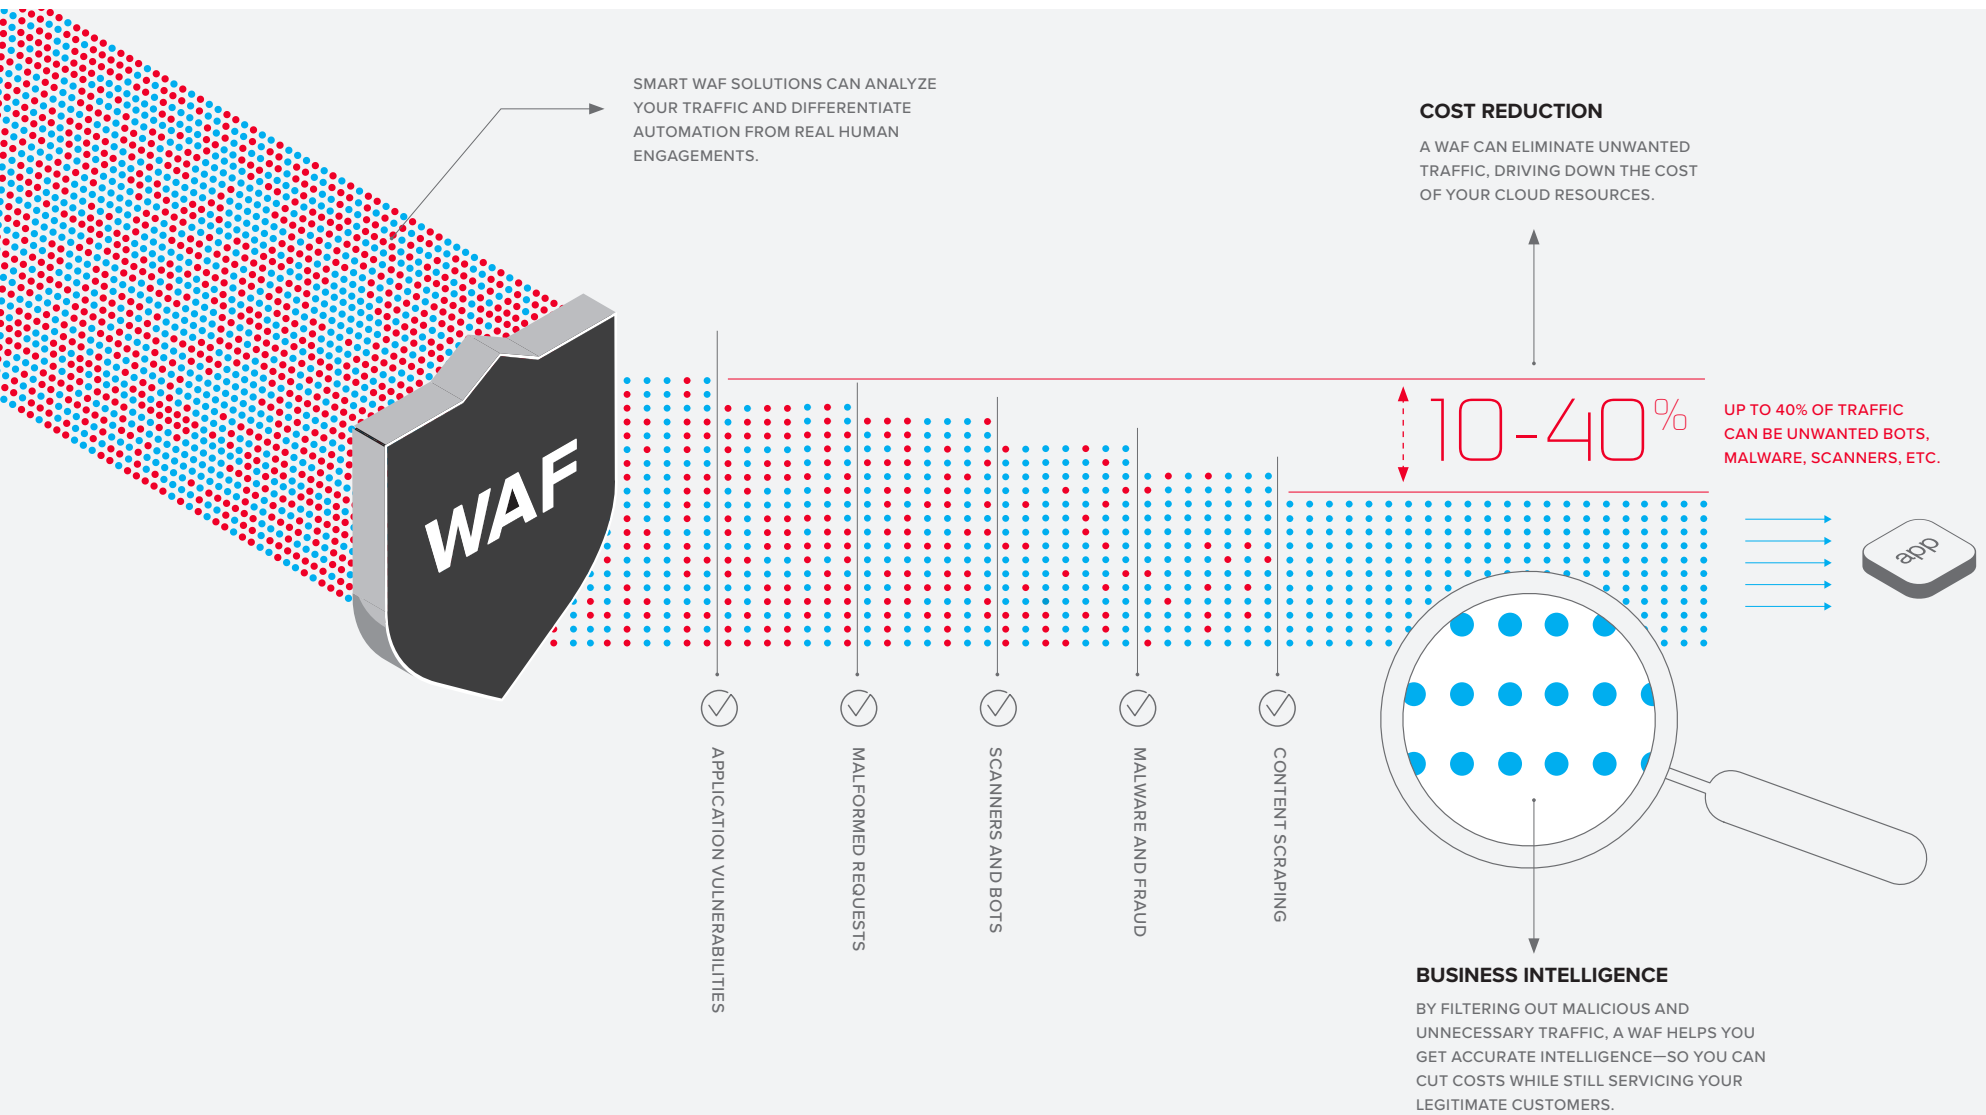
SMART WAF SOLUTIONS CAN ANALYZE YOUR TRAFFIC AND DIFFERENTIATE AUTOMATION FROM REAL HUMAN ENGAGEMENTS.

COST REDUCTION

A WAF CAN ELIMINATE UNWANTED TRAFFIC, DRIVING DOWN THE COST OF YOUR CLOUD RESOURCES.

WAF

10-40%

UP TO 40% OF TRAFFIC CAN BE UNWANTED BOTS, MALWARE, SCANNERS, ETC.

app

APPLICATION VULNERABILITIES

MALFORMED REQUESTS

SCANNERS AND BOTS

MALWARE AND FRAUD

CONTENT SCRAPING

BUSINESS INTELLIGENCE

BY FILTERING OUT MALICIOUS AND UNNECESSARY TRAFFIC, A WAF HELPS YOU GET ACCURATE INTELLIGENCE—SO YOU CAN CUT COSTS WHILE STILL SERVICING YOUR LEGITIMATE CUSTOMERS.